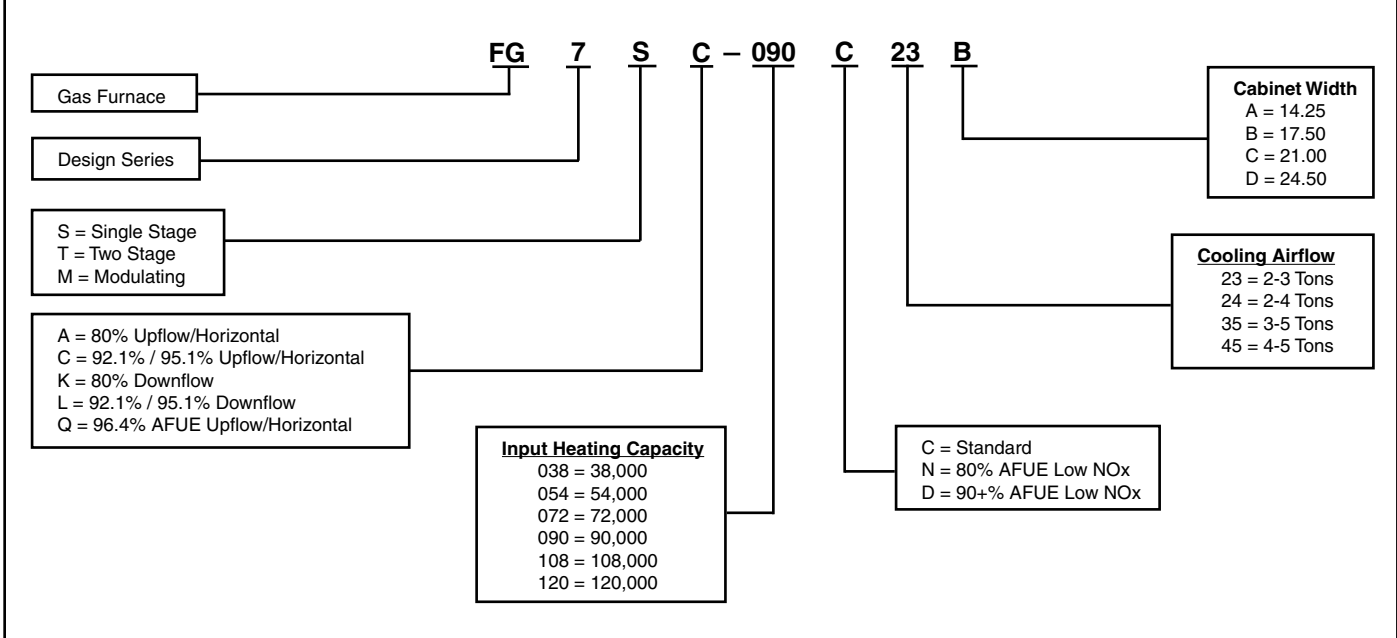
FG 7 S C – 090 C 23 B

Gas Furnace

Design Series

S = Single Stage
T = Two Stage
M = Modulating

A = 80% Upflow/Horizontal
C = 92.1% / 95.1% Upflow/Horizontal
K = 80% Downflow
L = 92.1% / 95.1% Downflow
Q = 96.4% AFUE Upflow/Horizontal

Input Heating Capacity
038 = 38,000
054 = 54,000
072 = 72,000
090 = 90,000
108 = 108,000
120 = 120,000

C = Standard
N = 80% AFUE Low NOx
D = 90+% AFUE Low NOx

Cooling Airflow
23 = 2-3 Tons
24 = 2-4 Tons
35 = 3-5 Tons
45 = 4-5 Tons

Cabinet Width
A = 14.25
B = 17.50
C = 21.00
D = 24.50